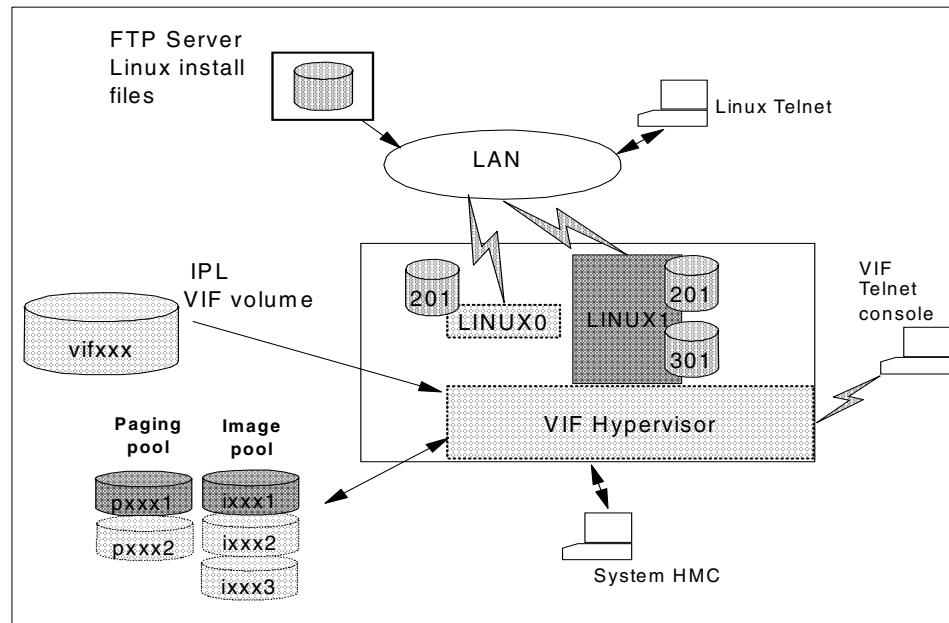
FTP Server
Linux install
files

Linux Telnet

LAN

IPL
VIF volume

vifxxx

201

LINUX0

LINUX1

201

301

VIF
Telnet
console

Paging
pool

Image
pool

VIF Hypervisor

pxxx1

pxxx2

ixxx1

ixxx2

ixxx3

System HMC